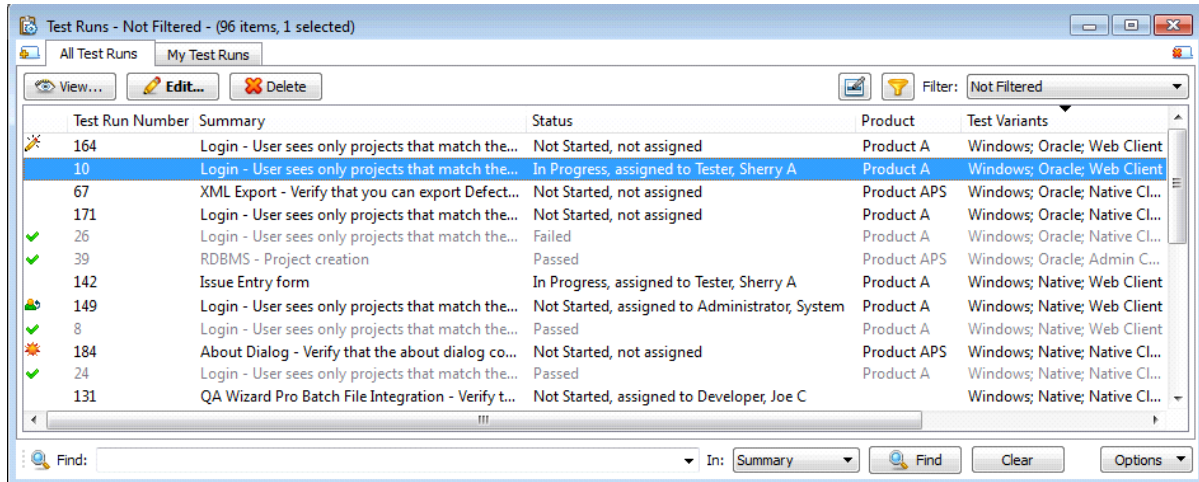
Test Runs - Not Filtered - (96 items, 1 selected)

All Test Runs | My Test Runs

View... | Edit... | Delete

Filter: Not Filtered

| Test Run Number | Summary | Status | Product | Test Variants |
|---|---|---|---|---|
| 164 | Login - User sees only projects that match the... | Not Started, not assigned | Product A | Windows; Oracle; Web Client |
| 10 | Login - User sees only projects that match the... | In Progress, assigned to Tester, Sherry A | Product A | Windows; Oracle; Web Client |
| 67 | XML Export - Verify that you can export Defect... | Not Started, not assigned | Product APS | Windows; Oracle; Native Cl... |
| 171 | Login - User sees only projects that match the... | Not Started, not assigned | Product A | Windows; Oracle; Native Cl... |
| 26 | Login - User sees only projects that match the... | Failed | Product A | Windows; Oracle; Native Cl... |
| 39 | RDBMS - Project creation | Passed | Product APS | Windows; Oracle; Admin C... |
| 142 | Issue Entry form | In Progress, assigned to Tester, Sherry A | Product A | Windows; Native; Web Client |
| 149 | Login - User sees only projects that match the... | Not Started, assigned to Administrator, System | Product A | Windows; Native; Web Client |
| 8 | Login - User sees only projects that match the... | Passed | Product A | Windows; Native; Web Client |
| 184 | About Dialog - Verify that the about dialog co... | Not Started, not assigned | Product APS | Windows; Native; Native Cl... |
| 24 | Login - User sees only projects that match the... | Passed | Product A | Windows; Native; Native Cl... |
| 131 | QA Wizard Pro Batch File Integration - Verify t... | Not Started, assigned to Developer, Joe C | | Windows; Native; Native Cl... |

Find: | In: Summary | Find | Clear | Options